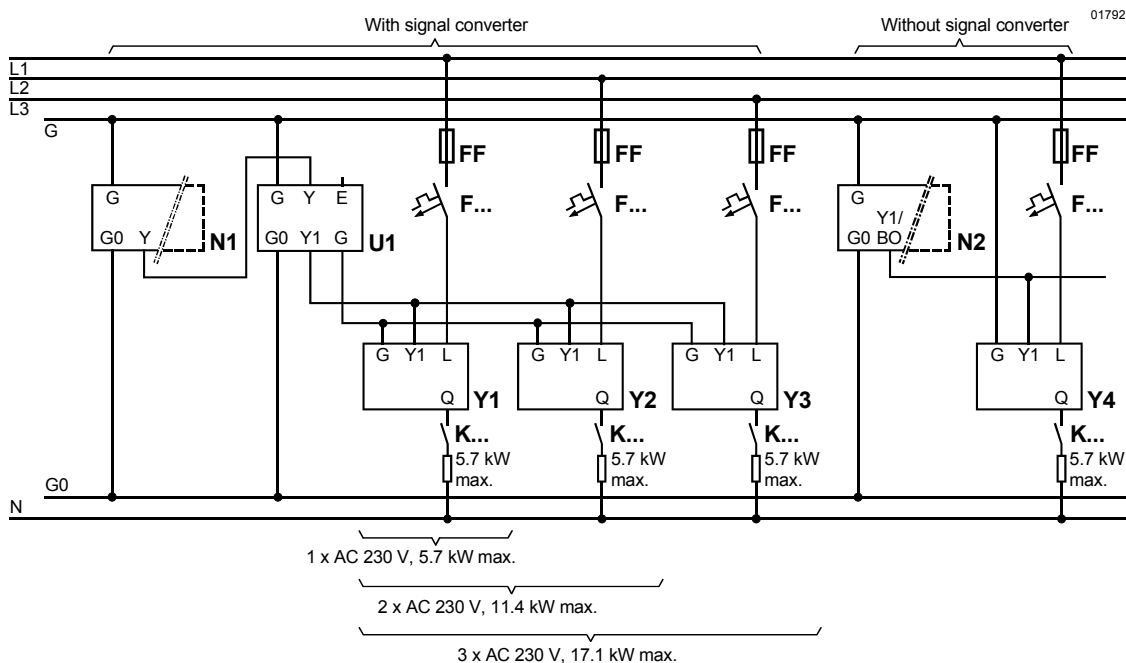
With signal converter

Without signal converter

01792

L1
L2
L3
G

G
G0 Y
N1

G Y E
G0 Y1 G
U1

FF
F...

FF
F...

FF
F...

G
Y1/
G0 BO
N2

FF
F...

G Y1 L
Q
Y1

G Y1 L
Q
Y2

G Y1 L
Q
Y3

G Y1 L
Q
Y4

K...
5.7 kW max.

K...
5.7 kW max.

K...
5.7 kW max.

K...
5.7 kW max.

G0
N

1 x AC 230 V, 5.7 kW max.

2 x AC 230 V, 11.4 kW max.

3 x AC 230 V, 17.1 kW max.